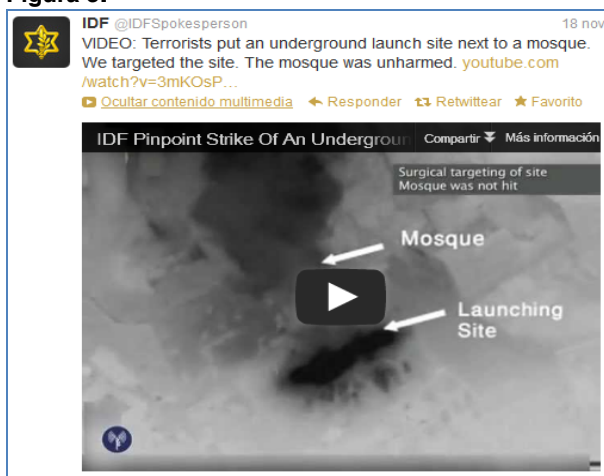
Figura 3.

IDF @IDFSpokesperson 18 nov

VIDEO: Terrorists put an underground launch site next to a mosque. We targeted the site. The mosque was unharmed. youtube.com/watch?v=3mKOsP…

Ocultar contenido multimedia Responder Retwittear Favorito

IDF Pinpoint Strike Of An Undergroun Compartir Más información

Surgical targeting of site
Mosque was not hit

Mosque

Launching Site